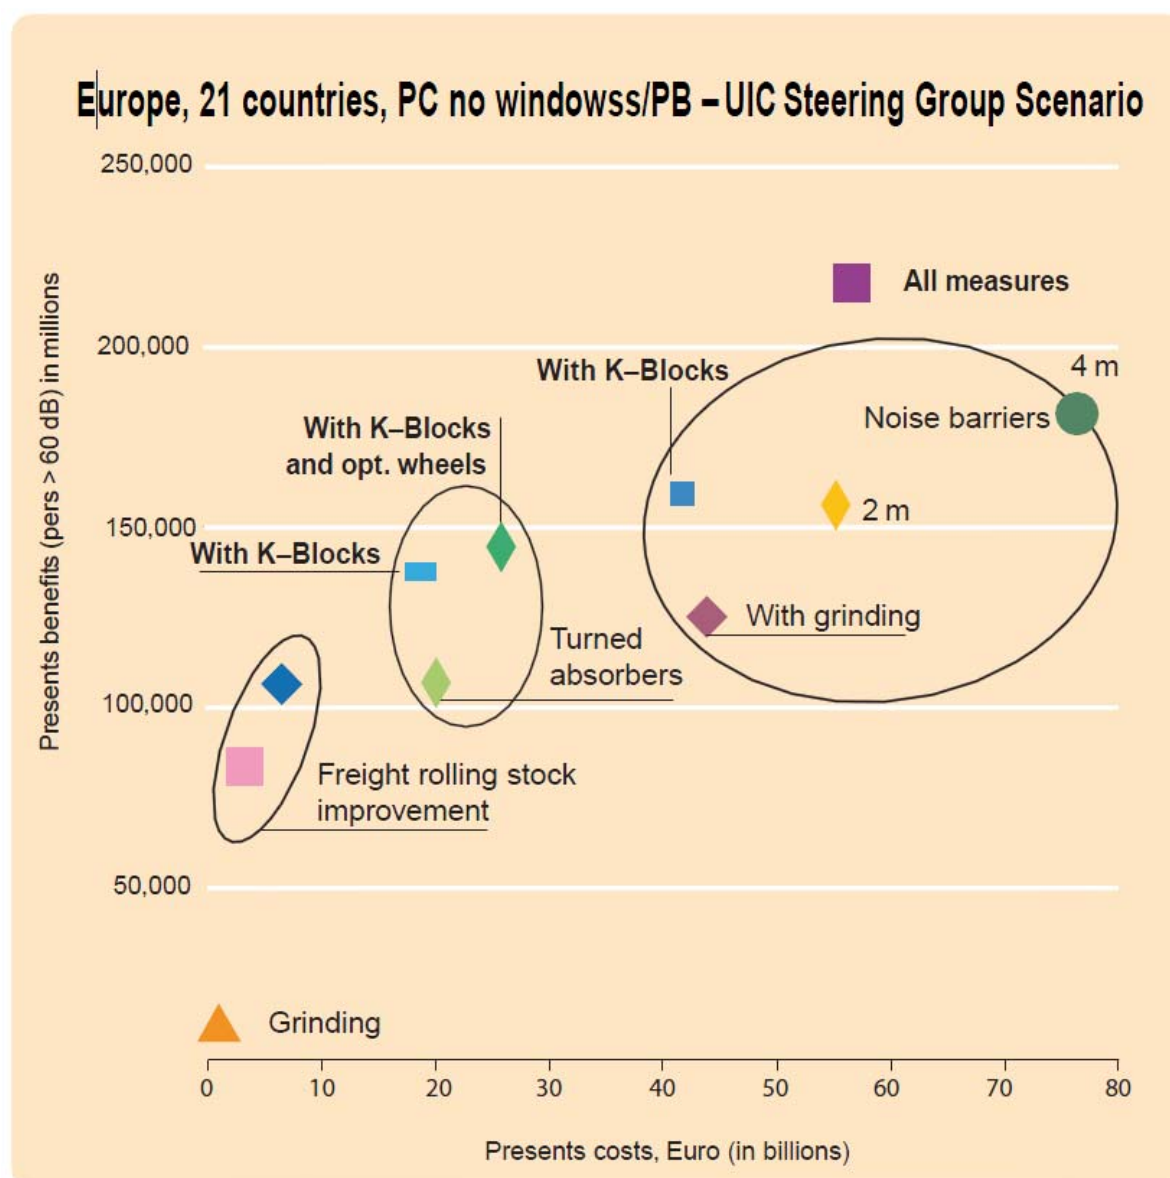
Europe, 21 countries, PC no windowss/PB – UIC Steering Group Scenario

250,000
200,000
150,000
100,000
50,000

Presents benefits (pers > 60 dB) in millions

All measures
With K–Blocks
4 m
Noise barriers
With K–Blocks and opt. wheels
2 m
With K–Blocks
With grinding
Turned absorbers
Freight rolling stock improvement
Grinding

0 10 20 30 40 50 60 70 80

Presents costs, Euro (in billions)